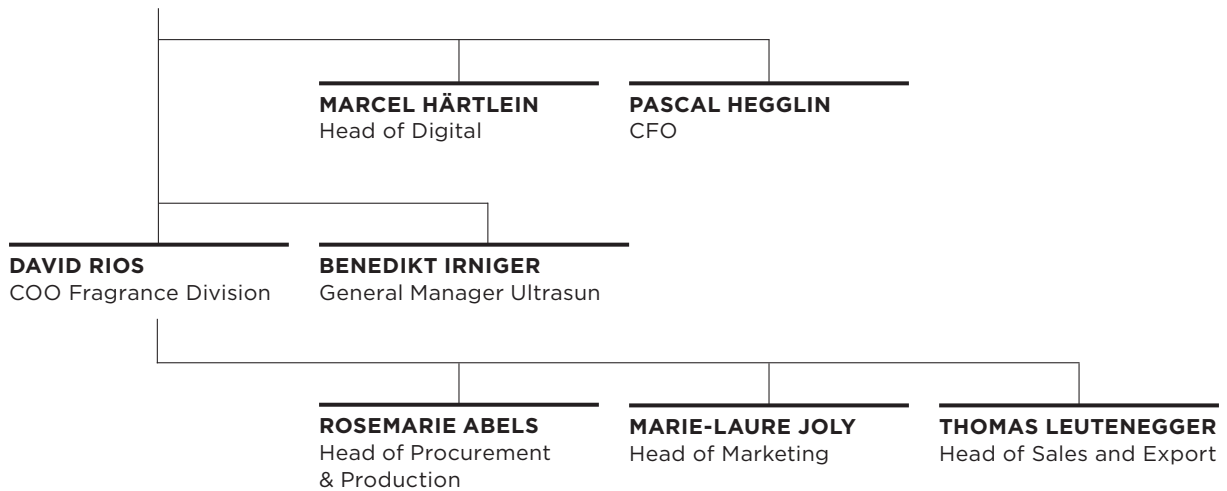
MARCEL HÄRTLEIN
Head of Digital

PASCAL HEGGLIN
CFO

DAVID RIOS
COO Fragrance Division

BENEDIKT IRNIGER
General Manager Ultrasun

ROSEMARIE ABELS
Head of Procurement & Production

MARIE-LAURE JOLY
Head of Marketing

THOMAS LEUTENEGGER
Head of Sales and Export